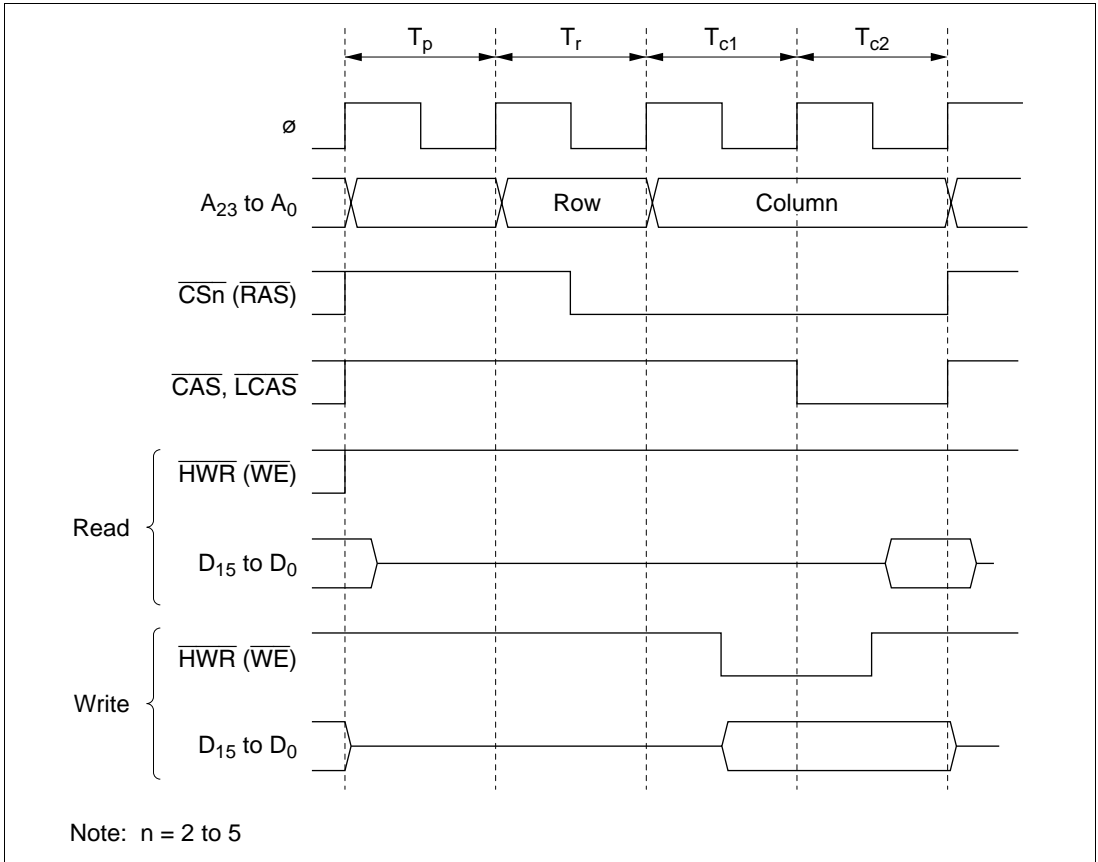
$T_p$ $T_r$ $T_{c1}$ $T_{c2}$

ø

$A_{23}$ to $A_0$ Row Column

$\overline{CSn}$ ($\overline{RAS}$)

$\overline{CAS}$, $\overline{LCAS}$

Read

$\overline{HWR}$ ($\overline{WE}$)

$D_{15}$ to $D_0$

Write

$\overline{HWR}$ ($\overline{WE}$)

$D_{15}$ to $D_0$

Note: n = 2 to 5